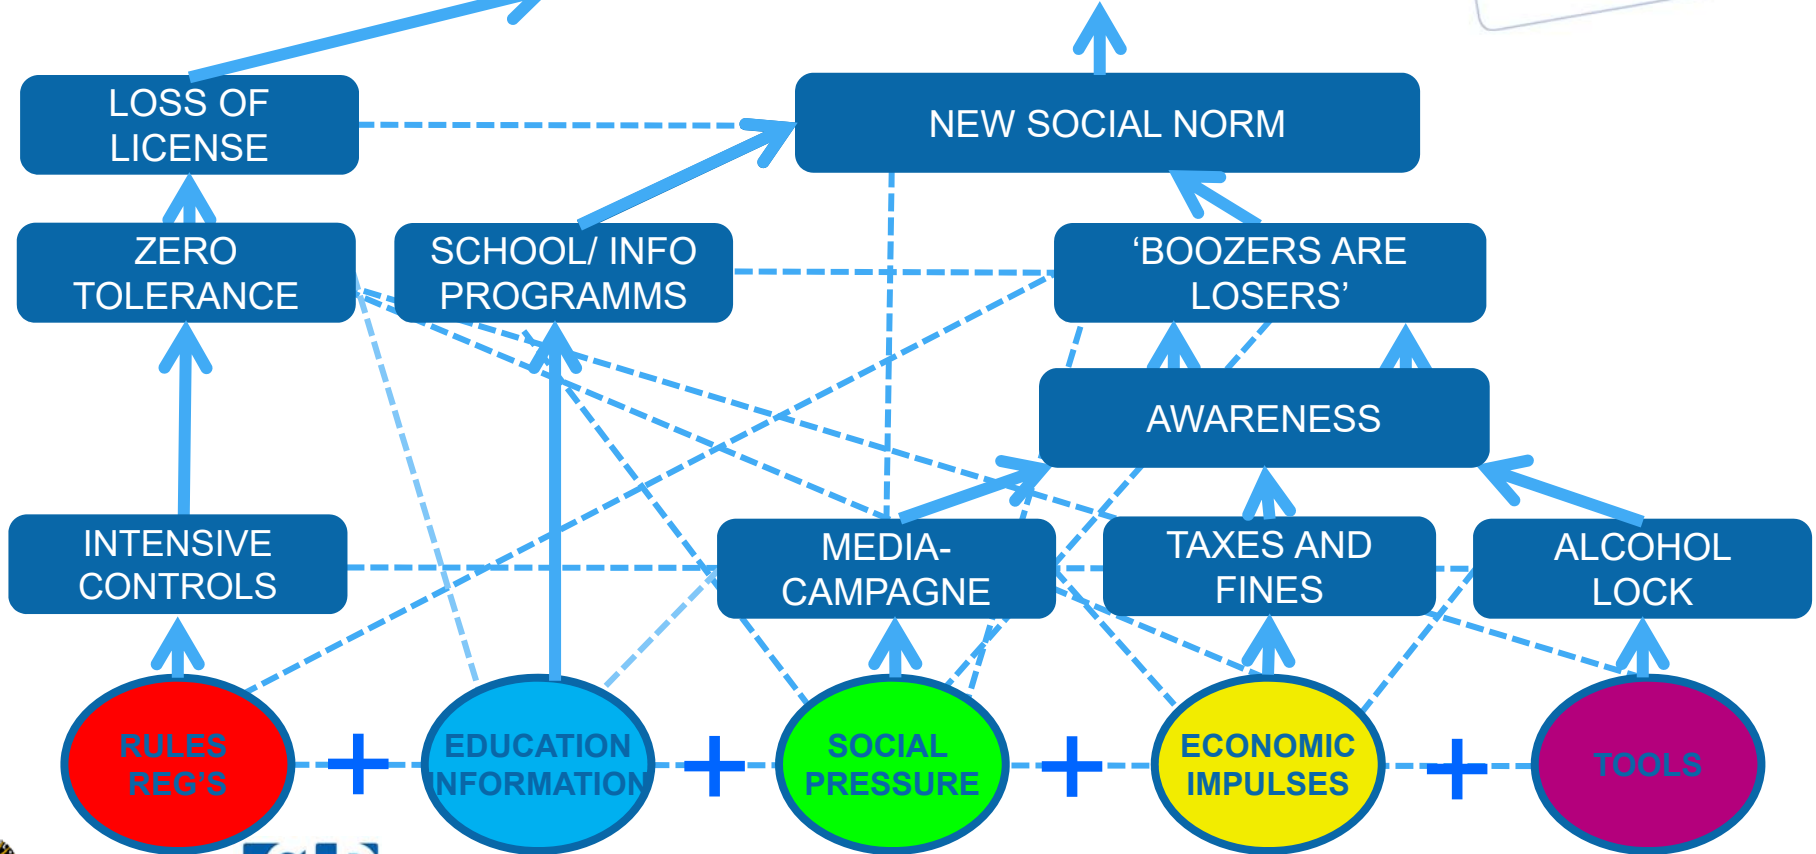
LOSS OF LICENSE

NEW SOCIAL NORM

ZERO TOLERANCE

SCHOOL/ INFO PROGRAMMS

‘BOOZERS ARE LOSERS’

AWARENESS

INTENSIVE CONTROLS

MEDIA-CAMPAGNE

TAXES AND FINES

ALCOHOL LOCK

RULES REG'S

+

EDUCATION INFORMATION

+

SOCIAL PRESSURE

+

ECONOMIC IMPULSES

+

TOOLS